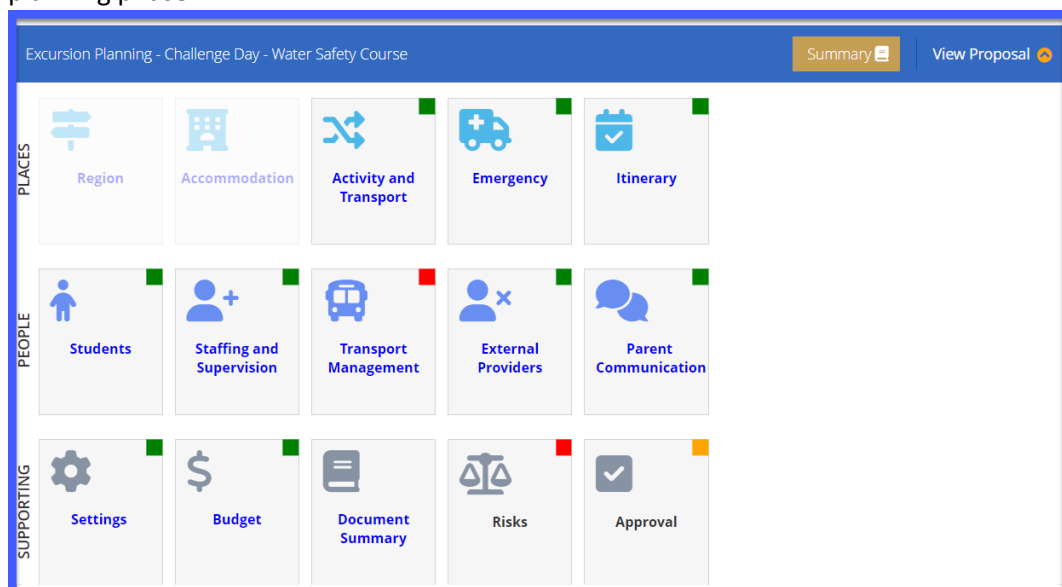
planning process

Excursion Planning - Challenge Day - Water Safety Course

Summary

View Proposal

PLACES

Region

Accommodation

Activity and Transport

Emergency

Itinerary

PEOPLE

Students

Staffing and Supervision

Transport Management

External Providers

Parent Communication

SUPPORTING

Settings

Budget

Document Summary

Risks

Approval